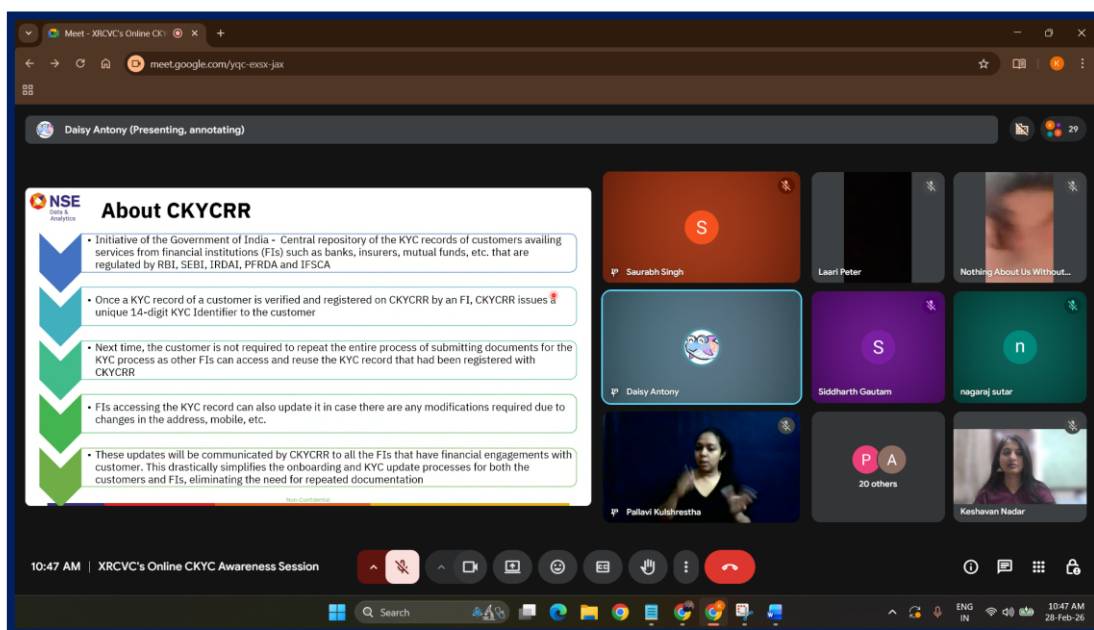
Meet - XRCVC's Online CKY
meet.google.com/yqc-exsx-jax
K

Daisy Antony (Presenting, annotating)
29

NSE Data & Analytics
About CKYCRR

• Initiative of the Government of India - Central repository of the KYC records of customers availing services from financial institutions (FIs) such as banks, insurers, mutual funds, etc. that are regulated by RBI, SEBI, IRDAI, PFRDA and IFSCA

• Once a KYC record of a customer is verified and registered on CKYCRR by an FI, CKYCRR issues a unique 14-digit KYC Identifier to the customer

• Next time, the customer is not required to repeat the entire process of submitting documents for the KYC process as other FIs can access and reuse the KYC record that had been registered with CKYCRR

• FIs accessing the KYC record can also update it in case there are any modifications required due to changes in the address, mobile, etc.

• These updates will be communicated by CKYCRR to all the FIs that have financial engagements with customer. This drastically simplifies the onboarding and KYC update processes for both the customers and FIs, eliminating the need for repeated documentation

Non-Confidential

S
Saurabh Singh
Laari Peter
Nothing About Us Without...
Daisy Antony
S
Siddharth Gautam
n
nagaraj sutar
Pallavi Kulshrestha
P A
20 others
Keshavan Nadar

10:47 AM | XRCVC's Online CKYC Awareness Session

Search
ENG IN
10:47 AM
28-Feb-26